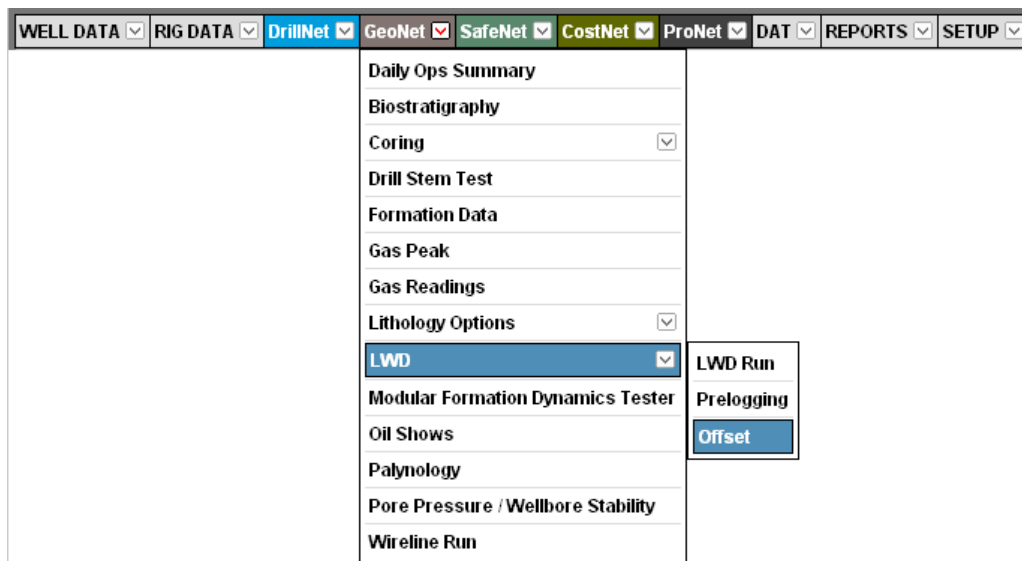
WELL DATA | RIG DATA | DrillNet | GeoNet | SafeNet | CostNet | ProNet | DAT | REPORTS | SETUP

Daily Ops Summary
Biostratigraphy
Coring
Drill Stem Test
Formation Data
Gas Peak
Gas Readings
Lithology Options
LWD
Modular Formation Dynamics Tester
Oil Shows
Palynology
Pore Pressure / Wellbore Stability
Wireline Run

LWD Run
Prelogging
Offset